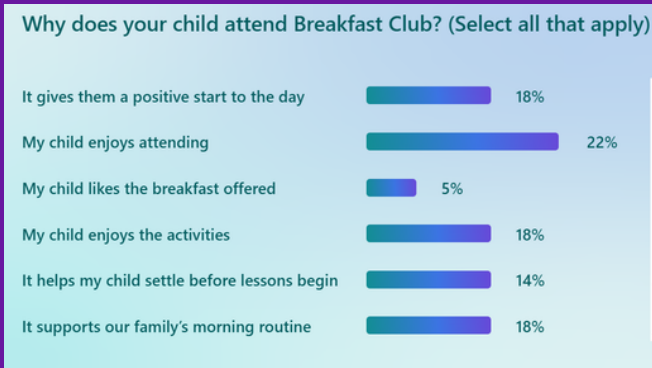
Why does your child attend Breakfast Club? (Select all that apply)

It gives them a positive start to the day 18%

My child enjoys attending 22%

My child likes the breakfast offered 5%

My child enjoys the activities 18%

It helps my child settle before lessons begin 14%

It supports our family's morning routine 18%